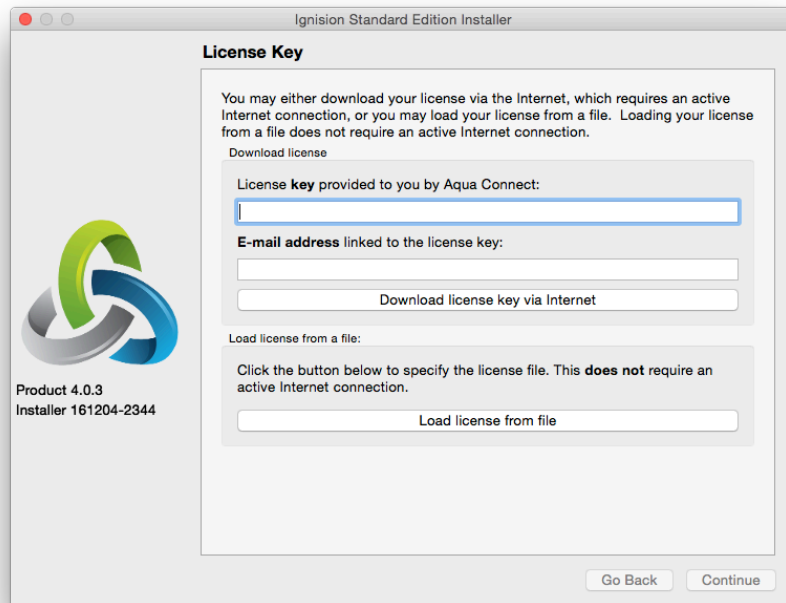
Ignision Standard Edition Installer

License Key

You may either download your license via the Internet, which requires an active Internet connection, or you may load your license from a file. Loading your license from a file does not require an active Internet connection.

Download license

License **key** provided to you by Aqua Connect:

**E-mail address** linked to the license key:

Download license key via Internet

Load license from a file:

Click the button below to specify the license file. This **does not** require an active Internet connection.

Load license from file

Product 4.0.3
Installer 161204-2344

Go Back

Continue